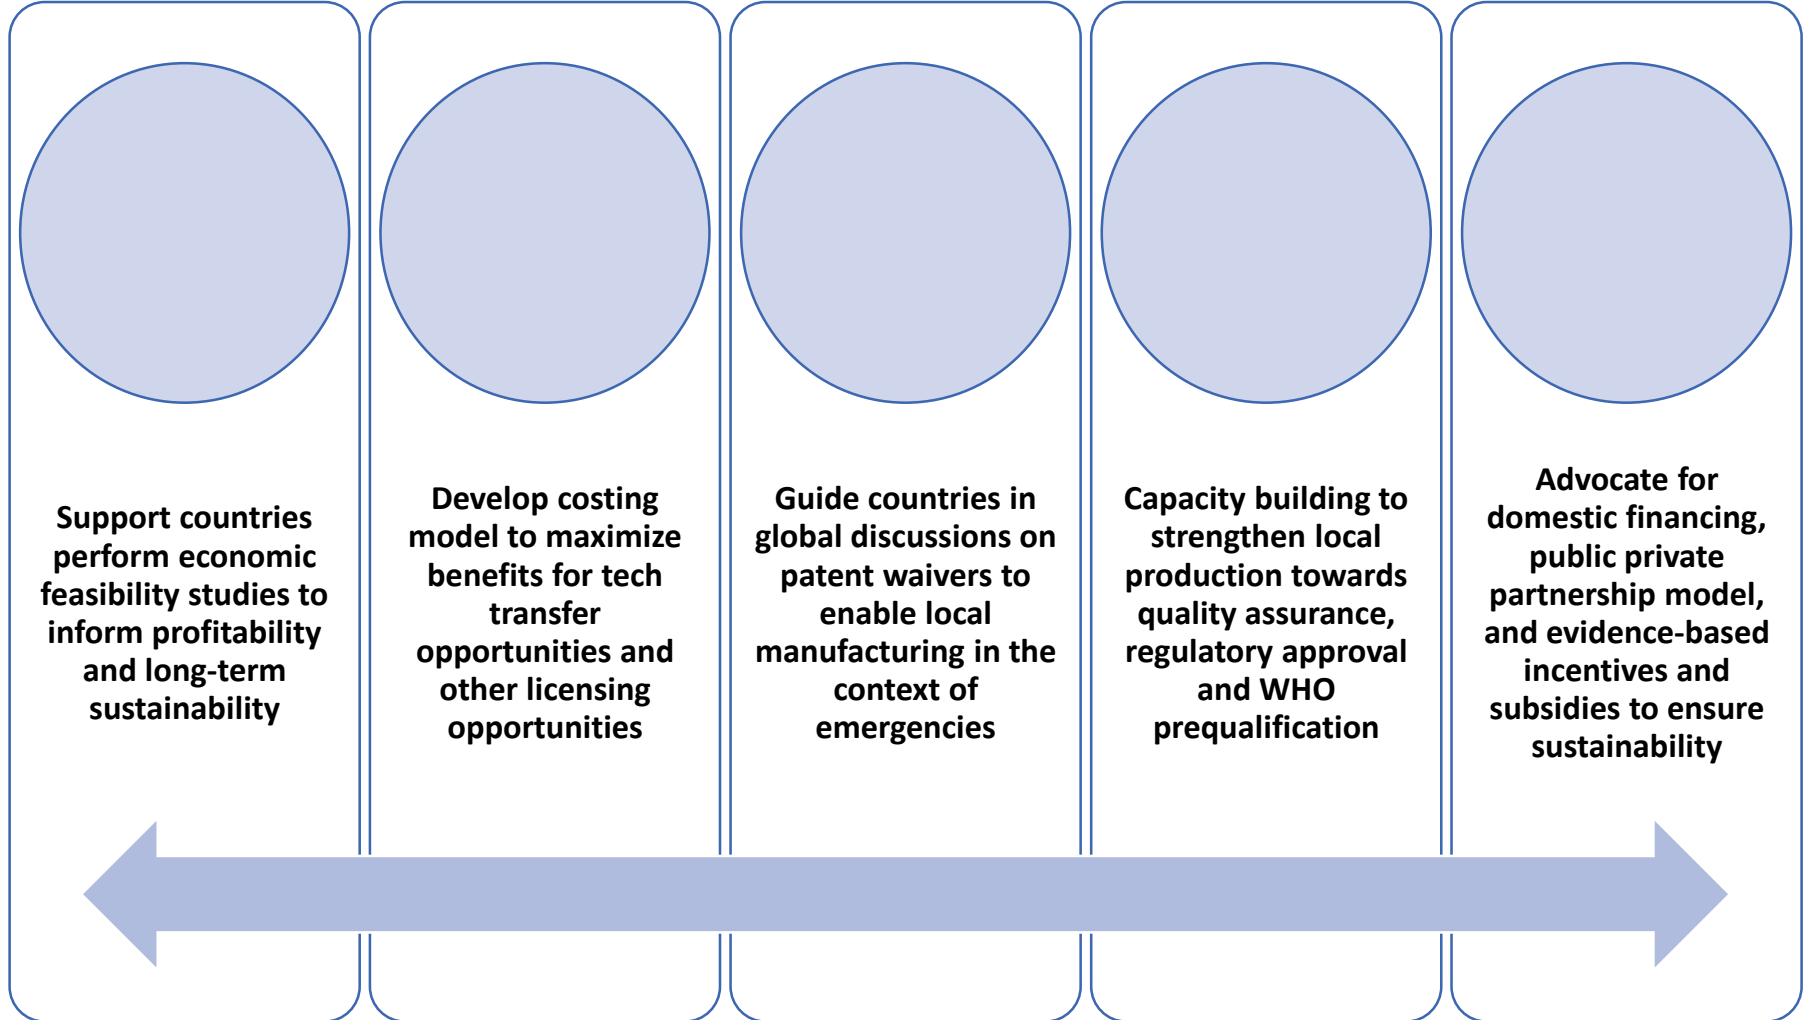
Support countries perform economic feasibility studies to inform profitability and long-term sustainability

Develop costing model to maximize benefits for tech transfer opportunities and other licensing opportunities

Guide countries in global discussions on patent waivers to enable local manufacturing in the context of emergencies

Capacity building to strengthen local production towards quality assurance, regulatory approval and WHO prequalification

Advocate for domestic financing, public private partnership model, and evidence-based incentives and subsidies to ensure sustainability